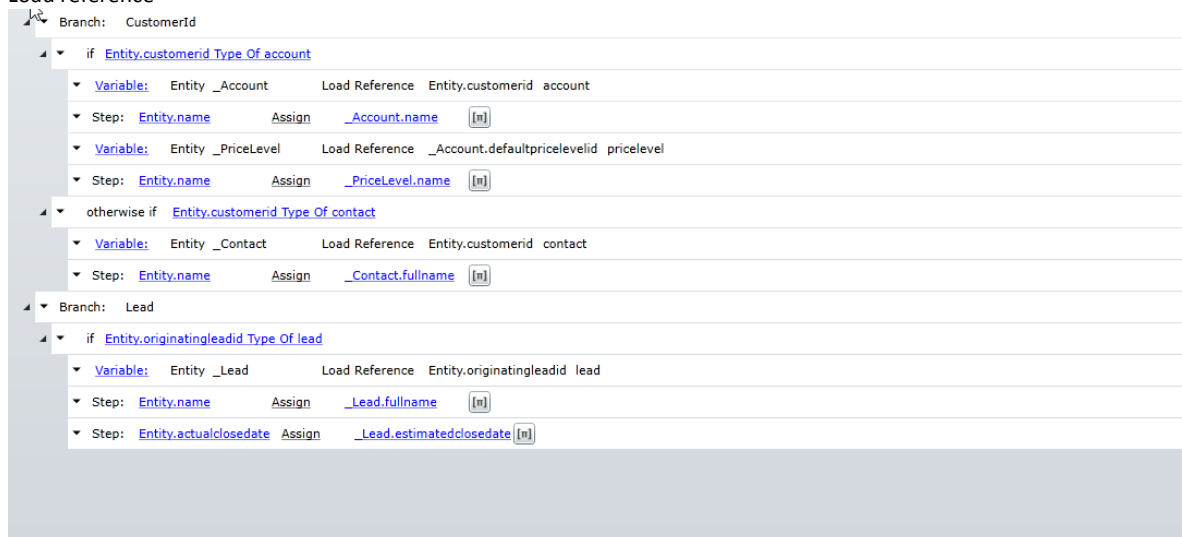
Lead reference

Branch: CustomerId

if Entity.customerid Type Of account

Variable: Entity _Account Load Reference Entity.customerid account

Step: Entity.name Assign _Account.name [π]

Variable: Entity _PriceLevel Load Reference _Account.defaultpricelevelid pricelevel

Step: Entity.name Assign _PriceLevel.name [π]

otherwise if Entity.customerid Type Of contact

Variable: Entity _Contact Load Reference Entity.customerid contact

Step: Entity.name Assign _Contact.fullname [π]

Branch: Lead

if Entity.originatingleadid Type Of lead

Variable: Entity _Lead Load Reference Entity.originatingleadid lead

Step: Entity.name Assign _Lead.fullname [π]

Step: Entity.actualclosedate Assign _Lead.estimatedclosedate [π]